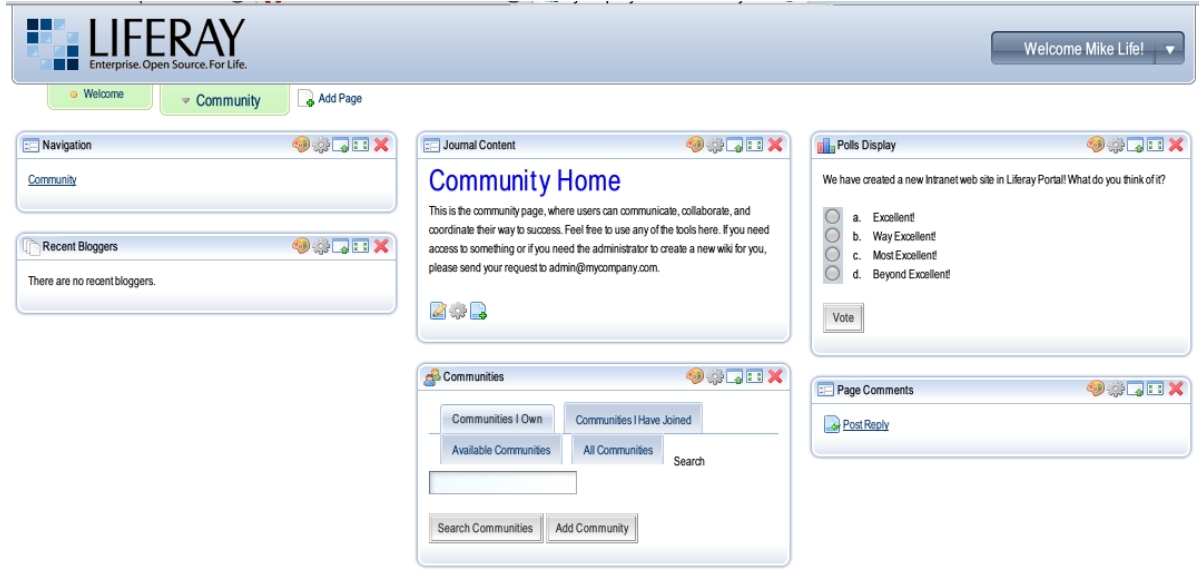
LIFERAY
Enterprise. Open Source. For Life.

Welcome Mike Life!

Welcome
Community
Add Page

Navigation
Community

Recent Bloggers
There are no recent bloggers.

Journal Content
Community Home
This is the community page, where users can communicate, collaborate, and coordinate their way to success. Feel free to use any of the tools here. If you need access to something or if you need the administrator to create a new wiki for you, please send your request to admin@mycompany.com.

Communities
Communities I Own
Communities I Have Joined
Available Communities
All Communities
Search
Search Communities
Add Community

Polls Display
We have created a new Intranet web site in Liferay Portal! What do you think of it?
a. Excellent!
b. Way Excellent!
c. Most Excellent!
d. Beyond Excellent!
Vote

Page Comments
Post Reply